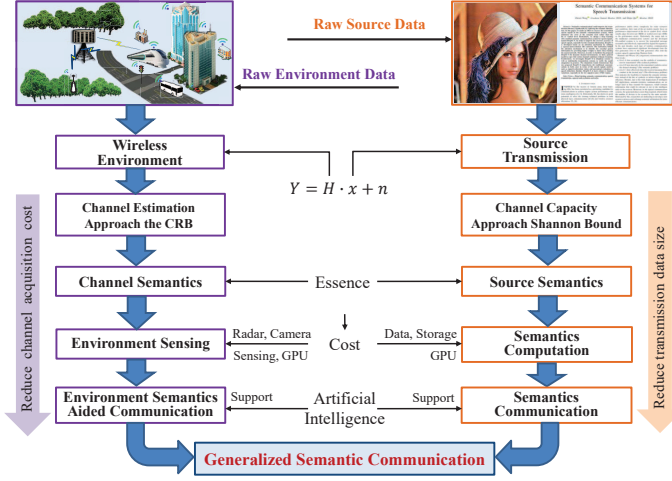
Raw Source Data

Semantic Communication Systems for Speech Transmission

Raw Environment Data

Wireless Environment

$Y = H \cdot x + n$

Source Transmission

Channel Estimation Approach the CRB

Channel Capacity Approach Shannon Bound

Reduce channel acquisition cost

Reduce transmission data size

Channel Semantics

Essence

Source Semantics

Environment Sensing

Radar, Camera

Sensing, GPU

Cost

Data, Storage

GPU

Semantics Computation

Environment Semantics Aided Communication

Support

Artificial Intelligence

Support

Semantics Communication

Generalized Semantic Communication